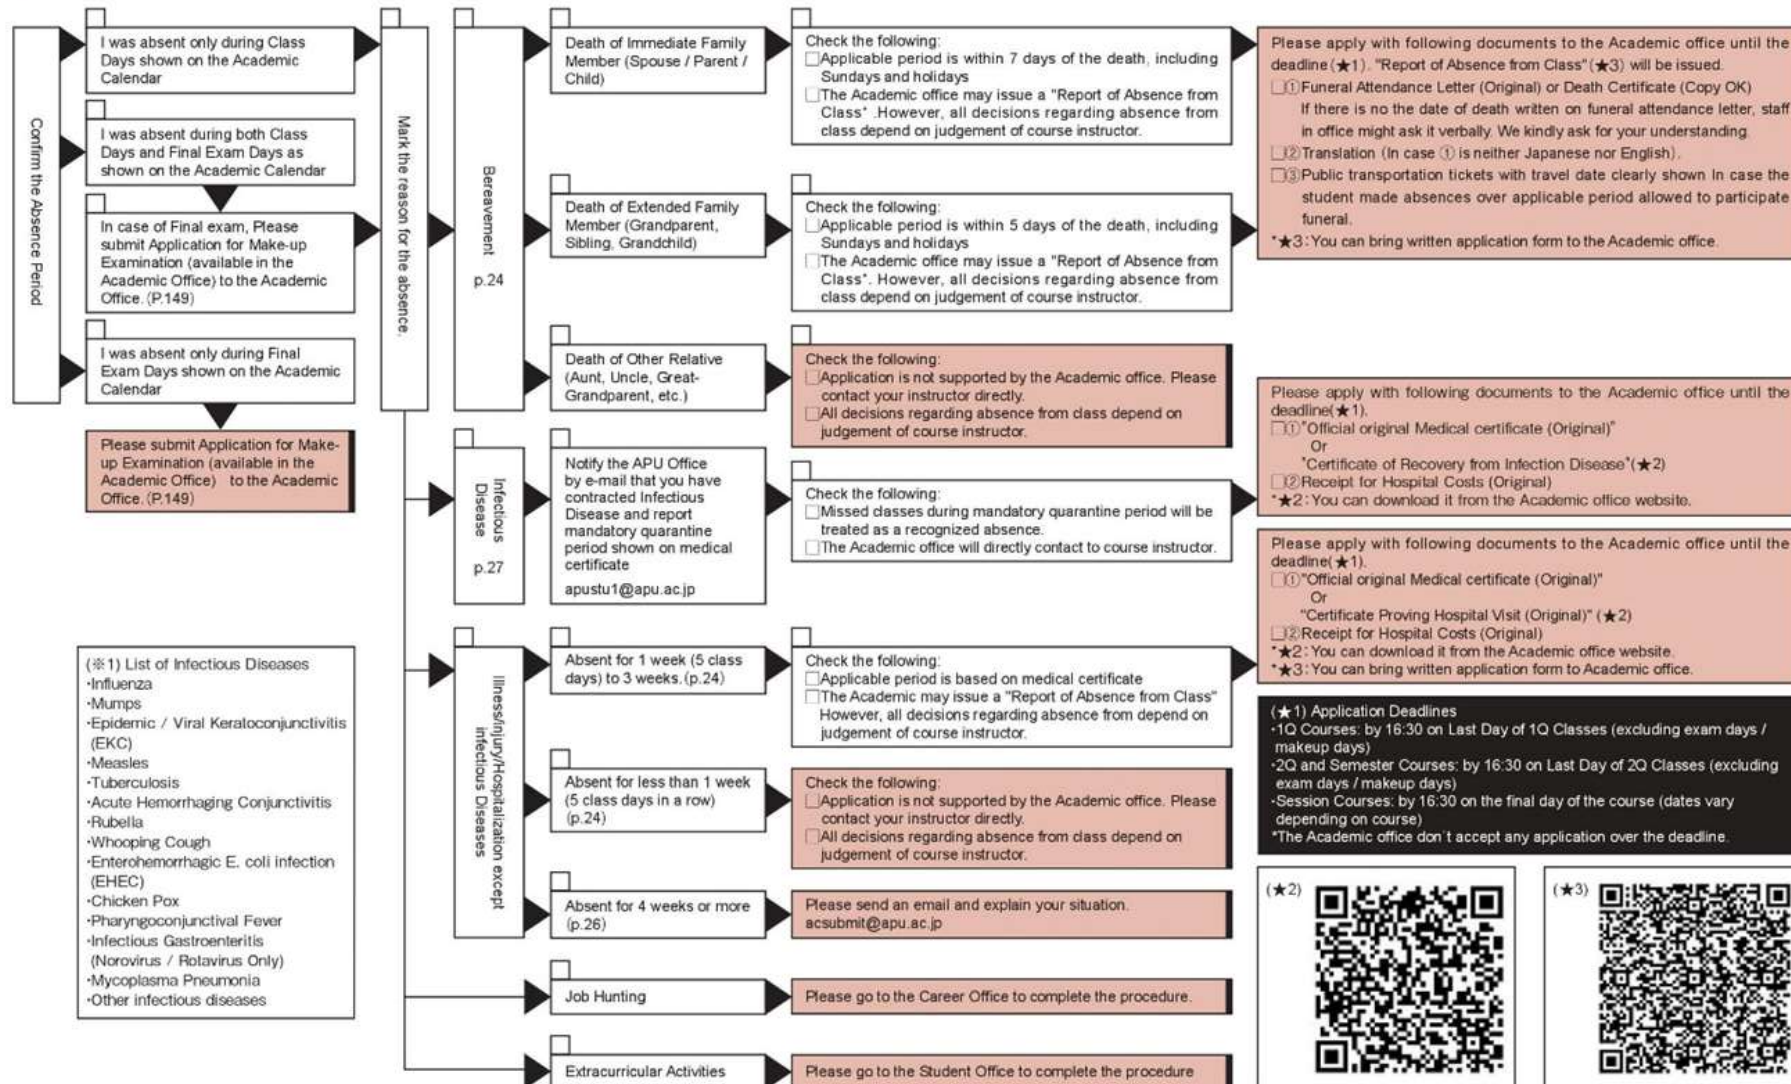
Confirm the Absence Period

I was absent only during Class Days shown on the Academic Calendar

I was absent during both Class Days and Final Exam Days as shown on the Academic Calendar

In case of Final exam, Please submit Application for Make-up Examination (available in the Academic Office) to the Academic Office. (P.149)

I was absent only during Final Exam Days shown on the Academic Calendar

Please submit Application for Make-up Examination (available in the Academic Office) to the Academic Office. (P.149)

Mark the reason for the absence.

Bereavement p.24

Death of Immediate Family Member (Spouse / Parent / Child)

Check the following:
Applicable period is within 7 days of the death, including Sundays and holidays
The Academic office may issue a "Report of Absence from Class" .However, all decisions regarding absence from class depend on judgement of course instructor.

Death of Extended Family Member (Grandparent, Sibling, Grandchild)

Check the following:
Applicable period is within 5 days of the death, including Sundays and holidays
The Academic office may issue a "Report of Absence from Class". However, all decisions regarding absence from class depend on judgement of course instructor.

Please apply with following documents to the Academic office until the deadline(★1). "Report of Absence from Class"(★3) will be issued.
①Funeral Attendance Letter (Original) or Death Certificate (Copy OK)
If there is no the date of death written on funeral attendance letter, staff in office might ask it verbally. We kindly ask for your understanding.
②Translation (In case ① is neither Japanese nor English).
③Public transportation tickets with travel date clearly shown In case the student made absences over applicable period allowed to participate funeral.
*★3:You can bring written application form to the Academic office.

Death of Other Relative (Aunt, Uncle, Great-Grandparent, etc.)

Check the following:
Application is not supported by the Academic office. Please contact your instructor directly.
All decisions regarding absence from class depend on judgement of course instructor.

Infectious Disease p.27

Notify the APU Office by e-mail that you have contracted Infectious Disease and report mandatory quarantine period shown on medical certificate
apustu1@apu.ac.jp

Check the following:
Missed classes during mandatory quarantine period will be treated as a recognized absence.
The Academic office will directly contact to course instructor.

Please apply with following documents to the Academic office until the deadline(★1).
①"Official original Medical certificate (Original)"
Or
"Certificate of Recovery from Infection Disease"(★2)
②Receipt for Hospital Costs (Original)
*★2:You can download it from the Academic office website.

Please apply with following documents to the Academic office until the deadline(★1).
①"Official original Medical certificate (Original)"
Or
"Certificate Proving Hospital Visit (Original)" (★2)
②Receipt for Hospital Costs (Original)
*★2: You can download it from the Academic office website.
*★3: You can bring written application form to Academic office.

(※1) List of Infectious Diseases
·Influenza
·Mumps
·Epidemic / Viral Keratoconjunctivitis (EKC)
·Measles
·Tuberculosis
·Acute Hemorrhaging Conjunctivitis
·Rubella
·Whooping Cough
·Enterohemorrhagic E. coli infection (EHEC)
·Chicken Pox
·Pharyngoconjunctival Fever
·Infectious Gastroenteritis (Norovirus / Rotavirus Only)
·Mycoplasma Pneumonia
·Other infectious diseases

Illness/Injury/Hospitalization except infectious Diseases

Absent for 1 week (5 class days) to 3 weeks. (p.24)

Check the following:
Applicable period is based on medical certificate
The Academic may issue a "Report of Absence from Class" However, all decisions regarding absence from depend on judgement of course instructor.

(★1) Application Deadlines
·1Q Courses: by 16:30 on Last Day of 1Q Classes (excluding exam days / makeup days)
·2Q and Semester Courses: by 16:30 on Last Day of 2Q Classes (excluding exam days / makeup days)
·Session Courses: by 16:30 on the final day of the course (dates vary depending on course)
*The Academic office don´t accept any application over the deadline.

Absent for less than 1 week (5 class days in a row) (p.24)

Check the following:
Application is not supported by the Academic office. Please contact your instructor directly.
All decisions regarding absence from class depend on judgement of course instructor.

Absent for 4 weeks or more (p.26)

Please send an email and explain your situation.
acsubmit@apu.ac.jp

(★2)

(★3)

Job Hunting

Please go to the Career Office to complete the procedure.

Extracurricular Activities

Please go to the Student Office to complete the procedure